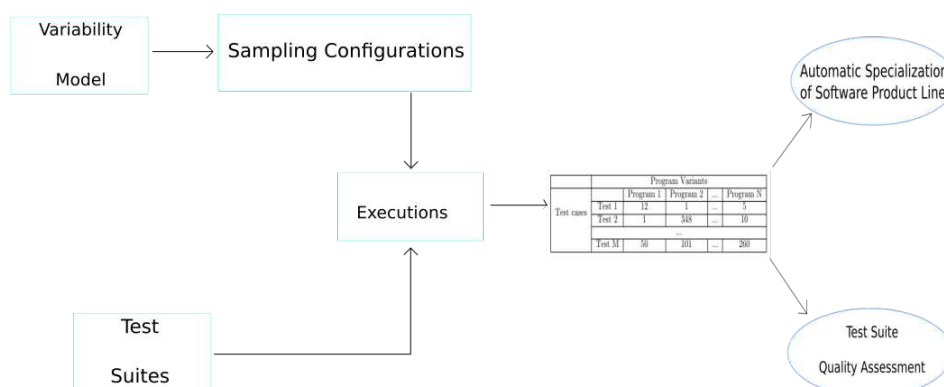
Variability

Model

Sampling Configurations

Executions

Test

Suites

| | | Program Variants | | | |
|---|---|---|---|---|---|
| | | Program 1 | Program 2 | ... | Program N |
| Test cases | Test 1 | 12 | 1 | ... | 5 |
| | Test 2 | 1 | 348 | ... | 10 |
| | | | ... | | |
| | Test M | 50 | 101 | ... | 260 |

Automatic Specialization of Software Product Line

Test Suite

Quality Assessment